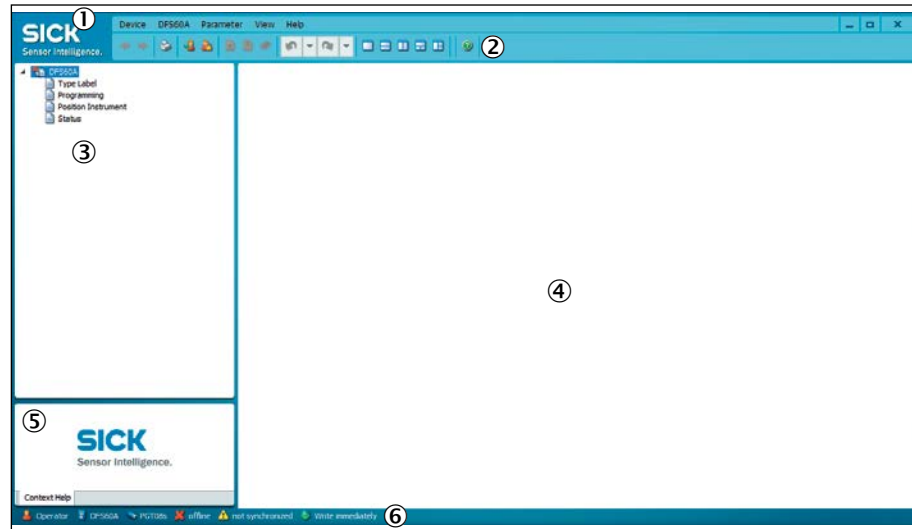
SICK ①
Sensor Intelligence.

Device DFS60A Parameter View Help

②

DFS60A
Type Label
Programming
Position Instrument
Status

③

④

⑤

SICK
Sensor Intelligence.

Context Help

Operator DFS60A PGT08s offline not synchronized Write immediately ⑥